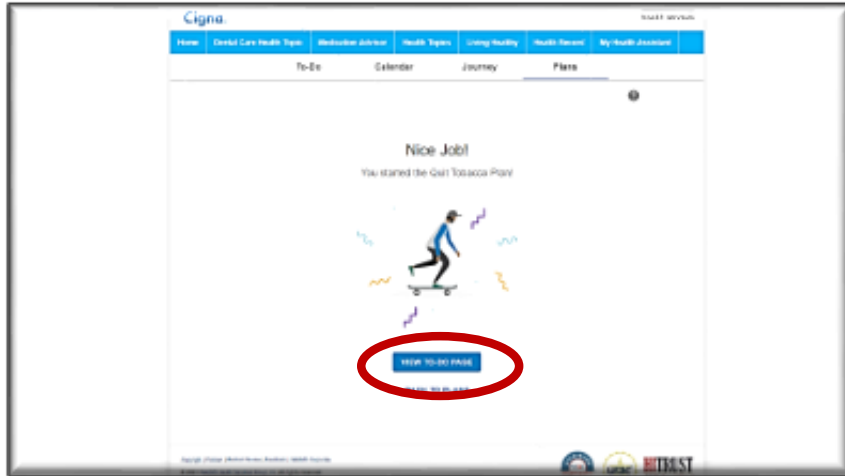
Cigna.

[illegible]

Home | Dental Care Health Topic | Medication Advisor | Health Topics | Living Healthy | Health Record | My Health Assistant

To-Do | Calendar | Journey | Plans

Nice Job!

You started the Quit Tobacco Plan!

VIEW TO-DO PAGE

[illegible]

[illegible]

TRUST